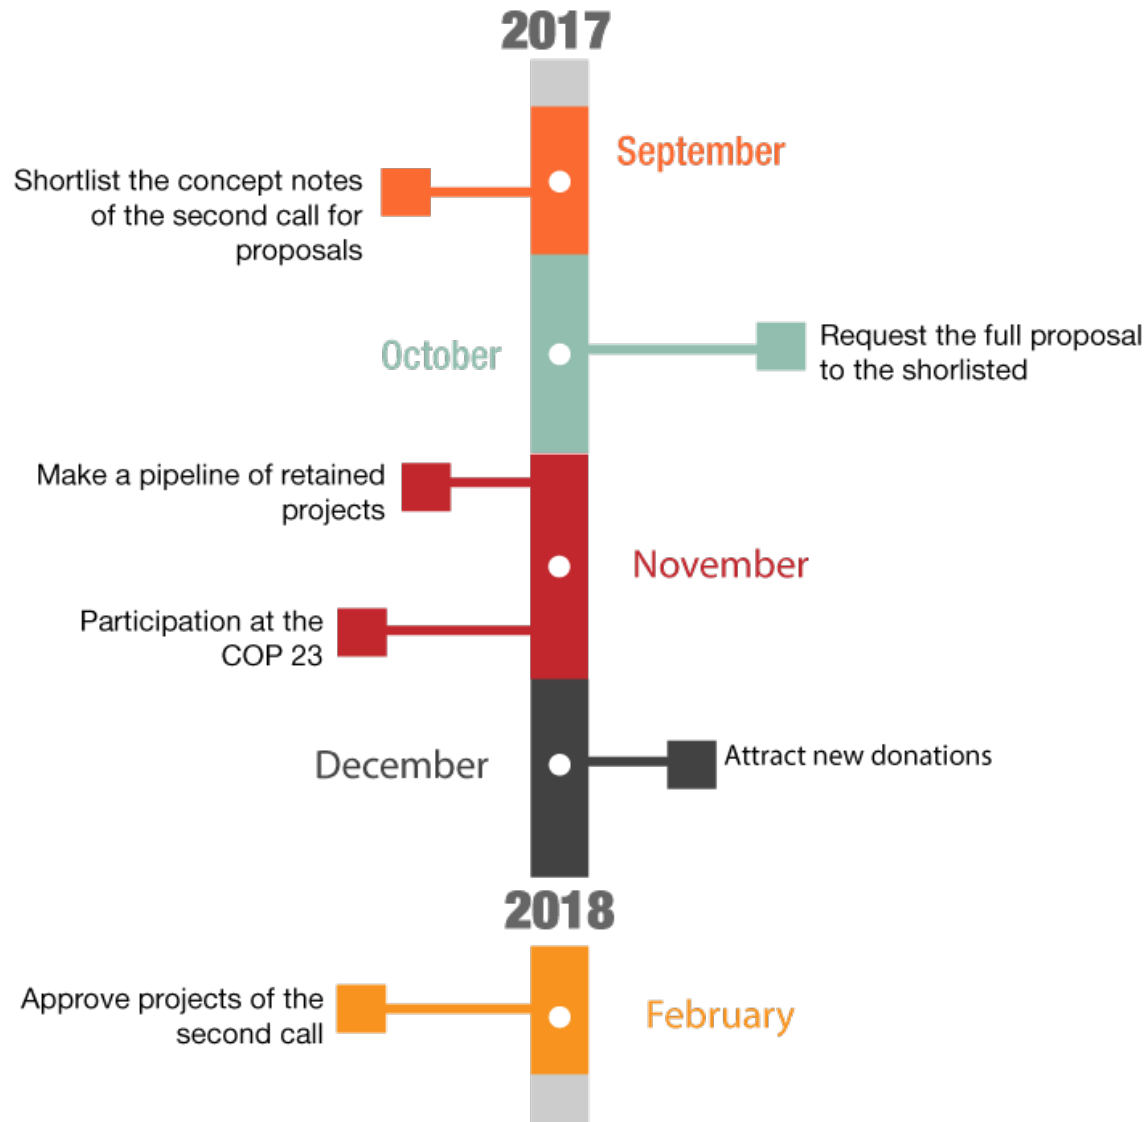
2017

September

Shortlist the concept notes of the second call for proposals

October

Request the full proposal to the shorlisted

Make a pipeline of retained projects

November

Participation at the COP 23

December

Attract new donations

2018

Approve projects of the second call

February